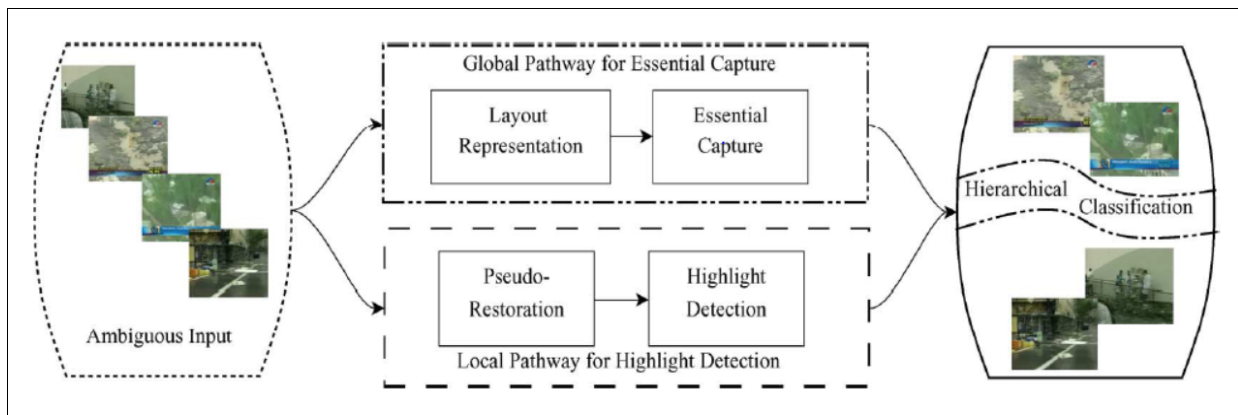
Ambiguous Input

Global Pathway for Essential Capture

Layout Representation

Essential Capture

Pseudo-Restoration

Highlight Detection

Local Pathway for Highlight Detection

Hierarchical Classification